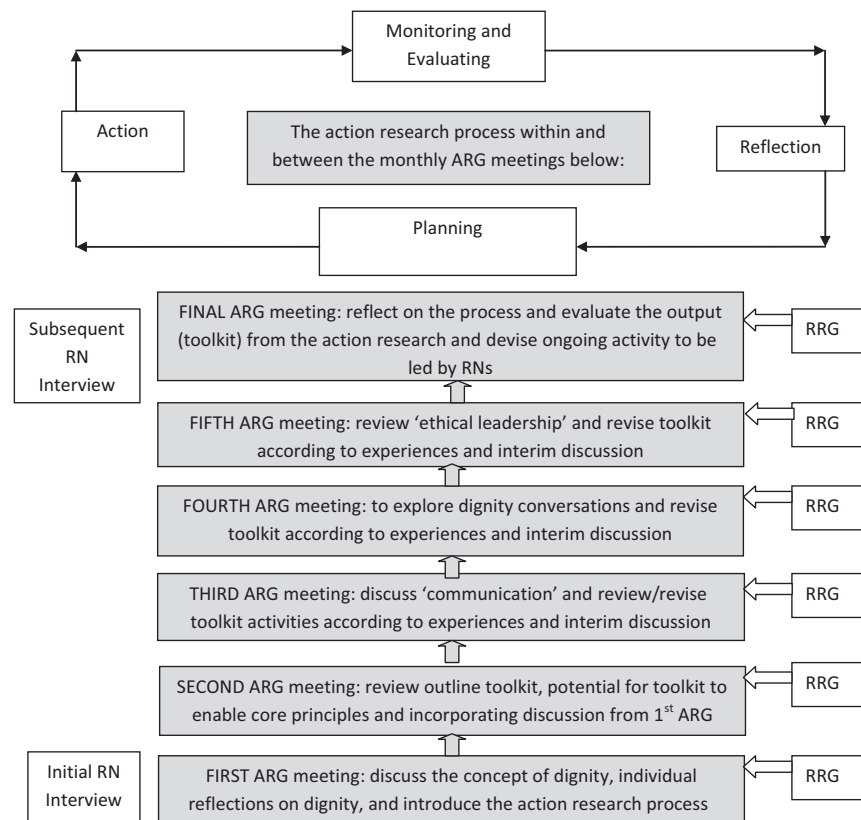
Monitoring and Evaluating

Action

The action research process within and between the monthly ARG meetings below:

Reflection

Planning

Subsequent RN Interview

FINAL ARG meeting: reflect on the process and evaluate the output (toolkit) from the action research and devise ongoing activity to be led by RNs

RRG

FIFTH ARG meeting: review 'ethical leadership' and revise toolkit according to experiences and interim discussion

RRG

FOURTH ARG meeting: to explore dignity conversations and revise toolkit according to experiences and interim discussion

RRG

THIRD ARG meeting: discuss 'communication' and review/revise toolkit activities according to experiences and interim discussion

RRG

SECOND ARG meeting: review outline toolkit, potential for toolkit to enable core principles and incorporating discussion from 1$^{st}$ ARG

RRG

Initial RN Interview

FIRST ARG meeting: discuss the concept of dignity, individual reflections on dignity, and introduce the action research process

RRG